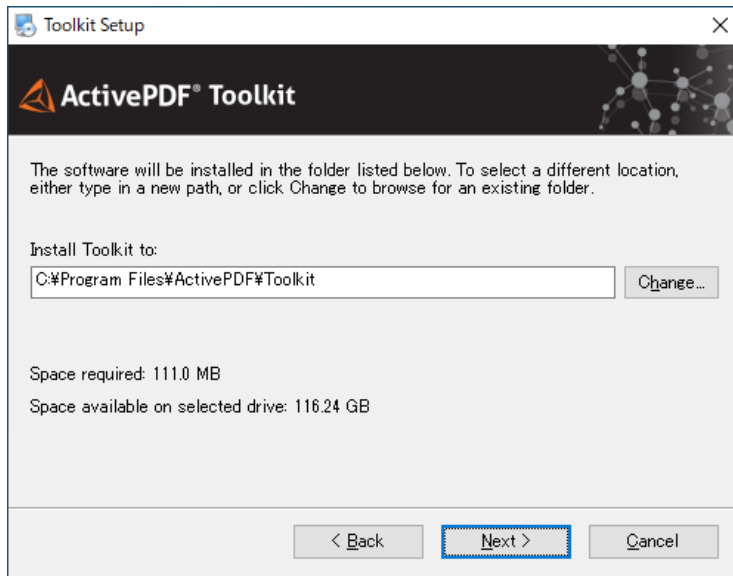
Toolkit Setup

ActivePDF® Toolkit

The software will be installed in the folder listed below. To select a different location, either type in a new path, or click Change to browse for an existing folder.

Install Toolkit to:

C:¥Program Files¥ActivePDF¥Toolkit

Change...

Space required: 111.0 MB

Space available on selected drive: 116.24 GB

< Back

Next >

Cancel